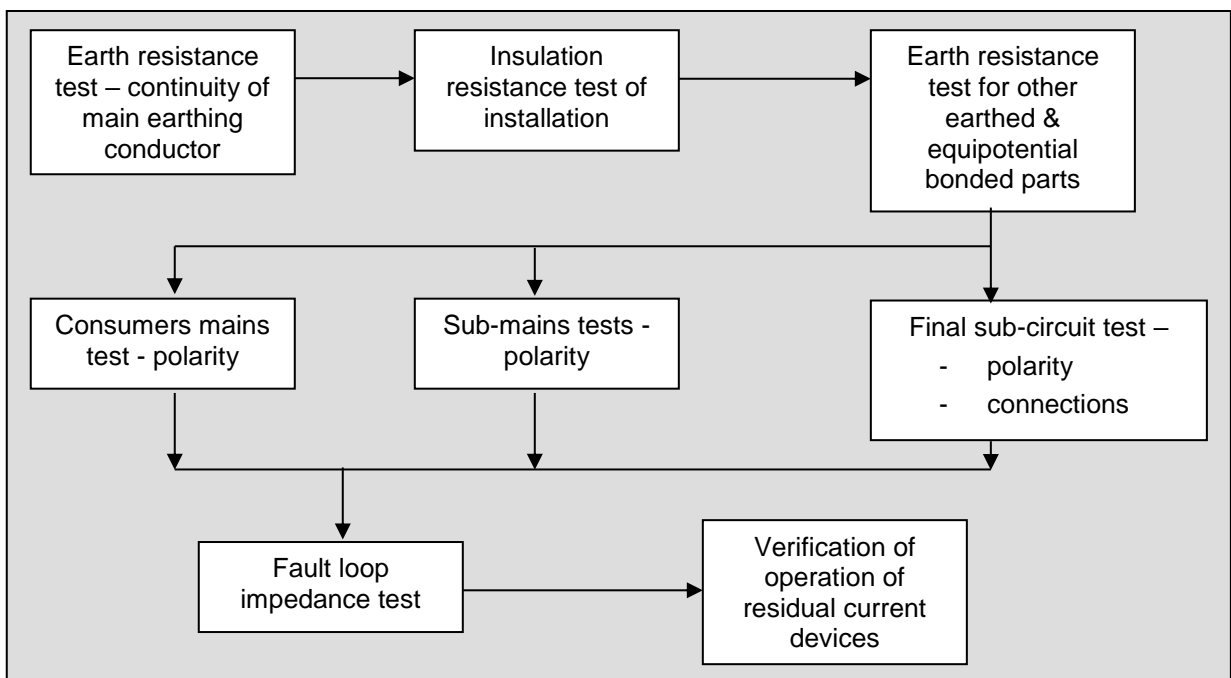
Earth resistance test – continuity of main earthing conductor

Insulation resistance test of installation

Earth resistance test for other earthed & equipotential bonded parts

Consumers mains test - polarity

Sub-mains tests - polarity

Final sub-circuit test –
- polarity
- connections

Fault loop impedance test

Verification of operation of residual current devices